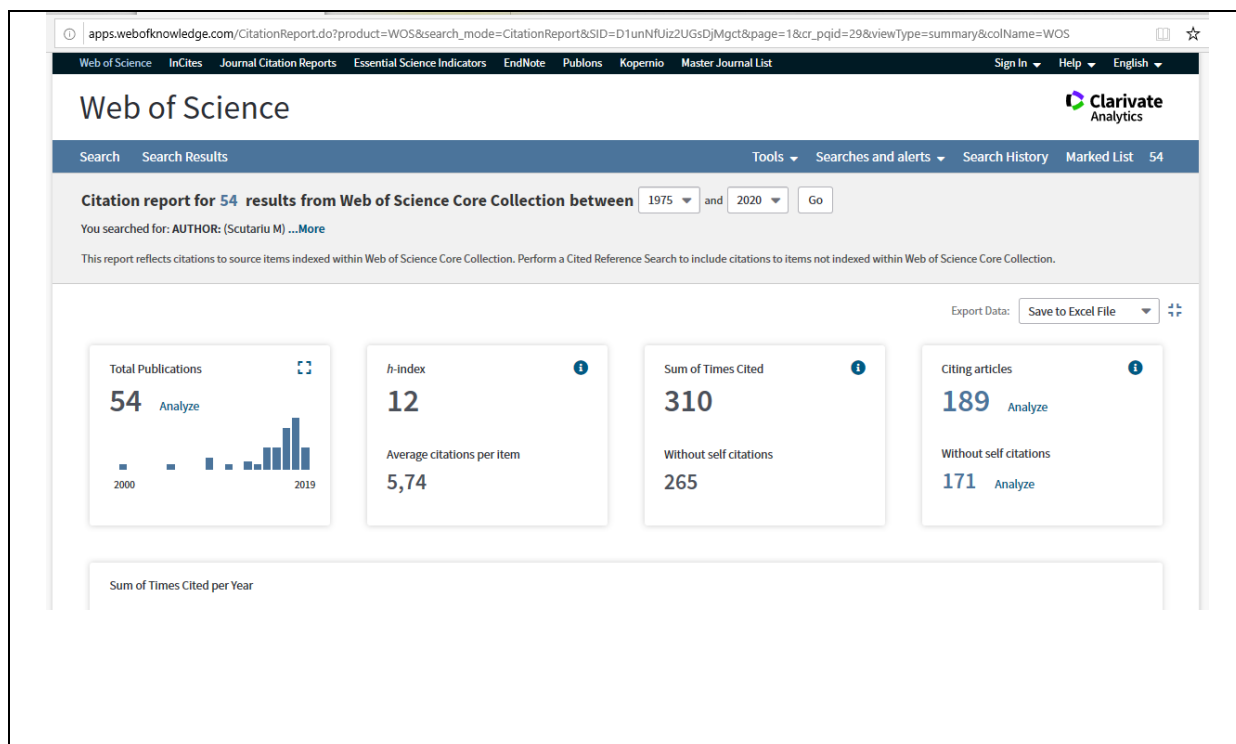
apps.webofknowledge.com/CitationReport.do?product=WOS&search_mode=CitationReport&SID=D1unNfUiz2UGsDjMgct&page=1&cr_pqid=29&viewType=summary&colName=WOS

Web of Science InCites Journal Citation Reports Essential Science Indicators EndNote Publons Kopernio Master Journal List Sign In Help English

Web of Science

Clarivate Analytics

Search Search Results Tools Searches and alerts Search History Marked List 54

Citation report for 54 results from Web of Science Core Collection between 1975 and 2020 Go

You searched for: AUTHOR: (Scutariu M) ...More

This report reflects citations to source items indexed within Web of Science Core Collection. Perform a Cited Reference Search to include citations to items not indexed within Web of Science Core Collection.

Export Data: Save to Excel File

Total Publications
54 Analyze
2000 2019

h-index
12
Average citations per item
5,74

Sum of Times Cited
310
Without self citations
265

Citing articles
189 Analyze
Without self citations
171 Analyze

Sum of Times Cited per Year